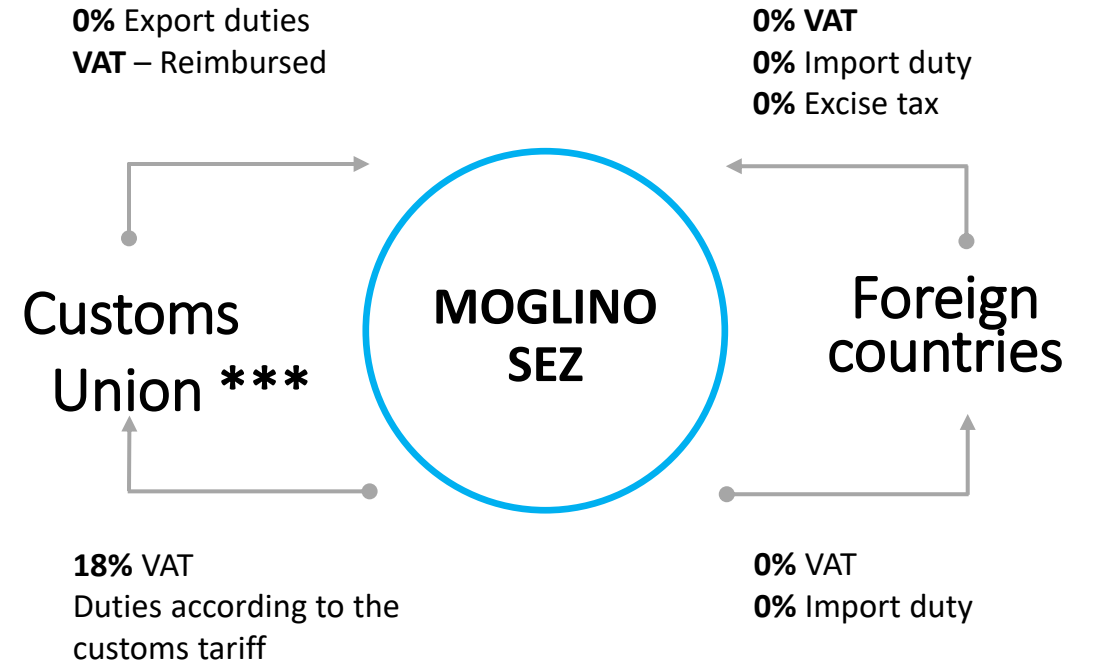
**0%** Export duties
**VAT** – Reimbursed

**0% VAT**
**0%** Import duty
**0%** Excise tax

Customs Union ***

**MOGLINO SEZ**

Foreign countries

**18%** VAT
Duties according to the customs tariff

**0%** VAT
**0%** Import duty